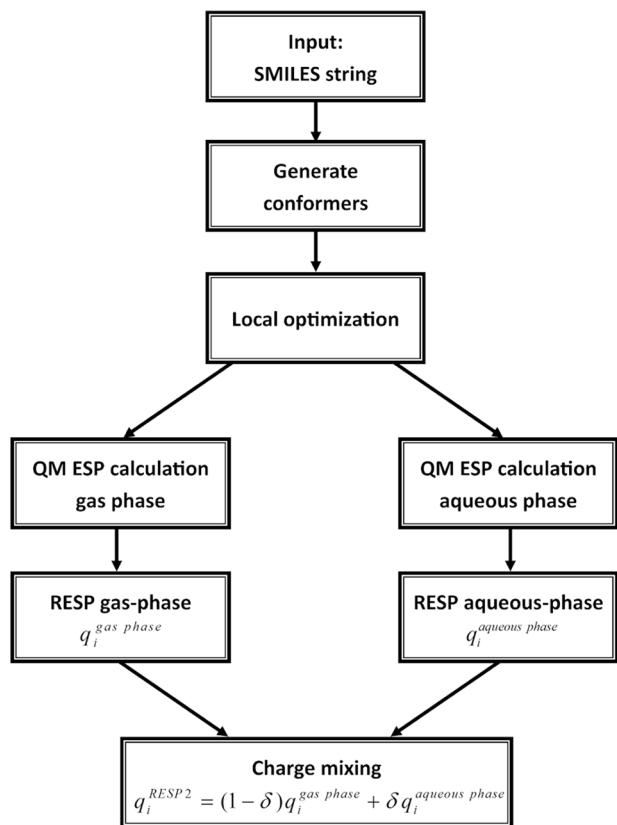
Input:
SMILES string

Generate conformers

Local optimization

QM ESP calculation gas phase

QM ESP calculation aqueous phase

RESP gas-phase
$q_i^{gas\ phase}$

RESP aqueous-phase
$q_i^{aqueous\ phase}$

Charge mixing
$q_i^{RESP2} = (1-\delta)q_i^{gas\ phase} + \delta q_i^{aqueous\ phase}$